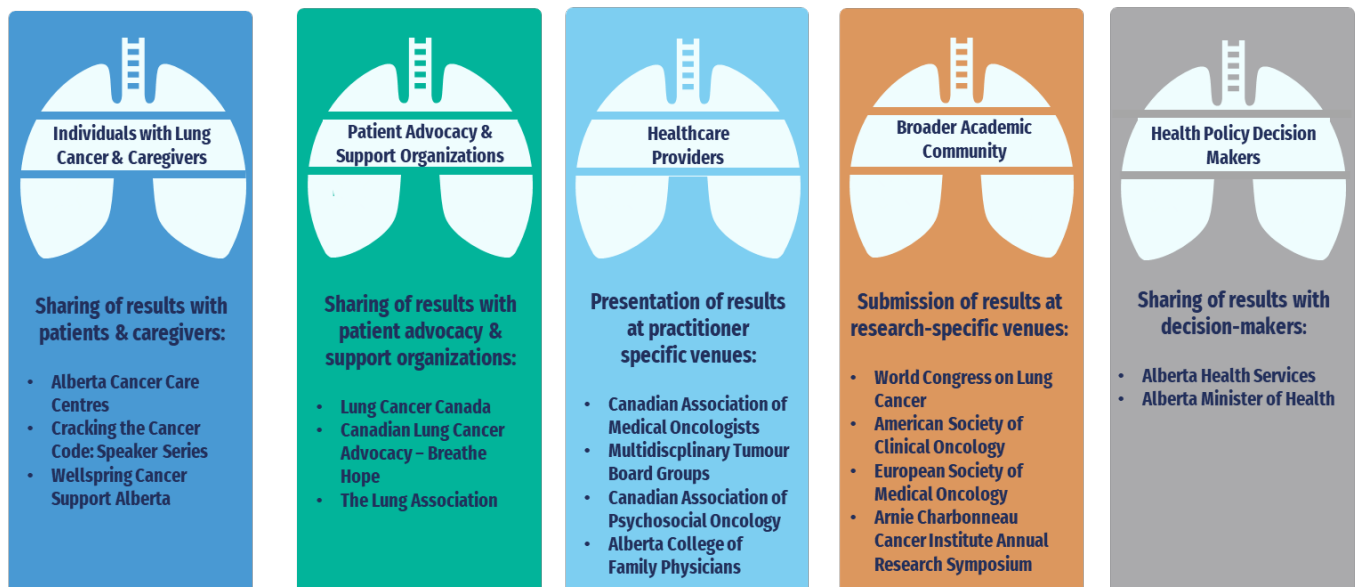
Individuals with Lung Cancer & Caregivers

Sharing of results with patients & caregivers:

- Alberta Cancer Care Centres
- Cracking the Cancer Code: Speaker Series
- Wellspring Cancer Support Alberta

Patient Advocacy & Support Organizations

Sharing of results with patient advocacy & support organizations:

- Lung Cancer Canada
- Canadian Lung Cancer Advocacy – Breathe Hope
- The Lung Association

Healthcare Providers

Presentation of results at practitioner specific venues:

- Canadian Association of Medical Oncologists
- Multidiscplinary Tumour Board Groups
- Canadian Association of Psychosocial Oncology
- Alberta College of Family Physicians

Broader Academic Community

Submission of results at research-specific venues:

- World Congress on Lung Cancer
- American Society of Clinical Oncology
- European Society of Medical Oncology
- Arnie Charbonneau Cancer Institute Annual Research Symposium

Health Policy Decision Makers

Sharing of results with decision-makers:

- Alberta Health Services
- Alberta Minister of Health